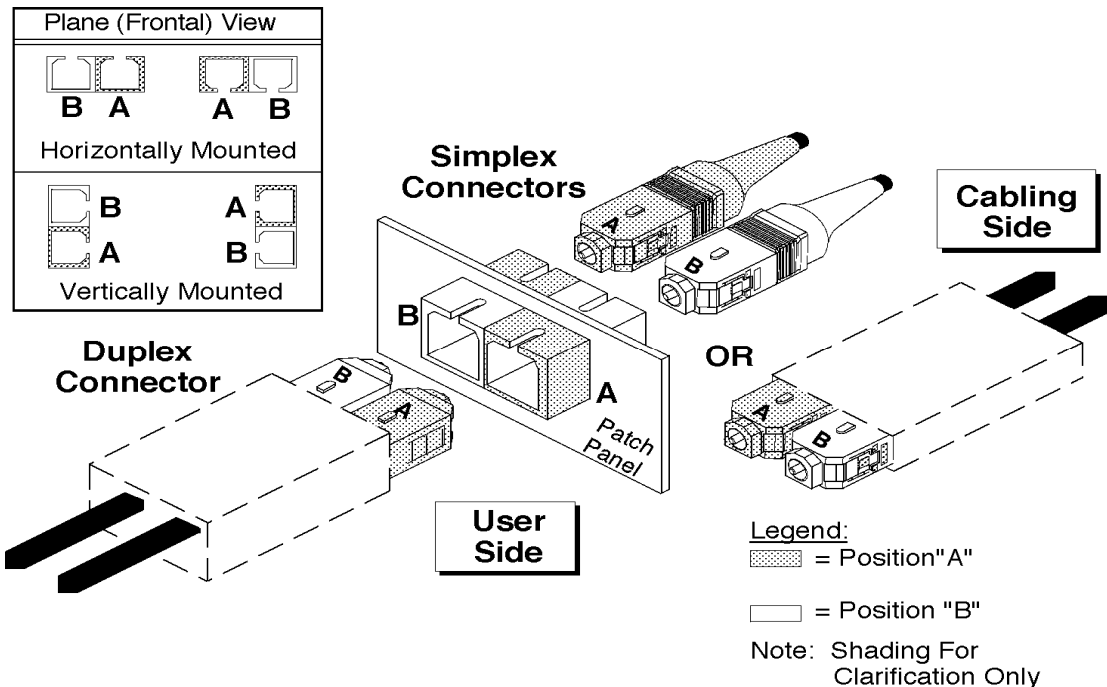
Plane (Frontal) View

B A A B

Horizontally Mounted

B A
A B

Vertically Mounted

Simplex Connectors

A
B

Cabling Side

B

A

Patch Panel

Duplex Connector

B
A

OR

A
B

User Side

Legend:
= Position"A"

= Position "B"

Note: Shading For Clarification Only